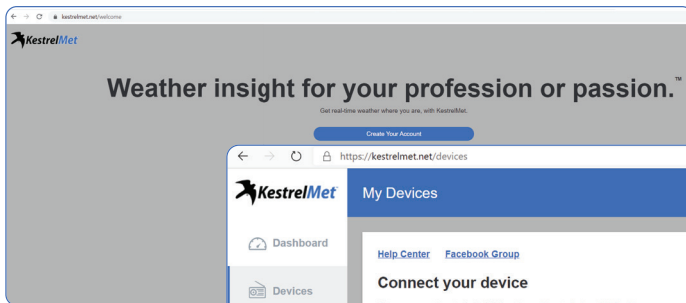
kestrelmet.net/welcome

KestrelMet

Weather insight for your profession or passion.™

Get real-time weather where you are, with KestrelMet.

Create Your Account

https://kestrelmet.net/devices

KestrelMet

My Devices

Dashboard

Devices

Help Center Facebook Group

Connect your device